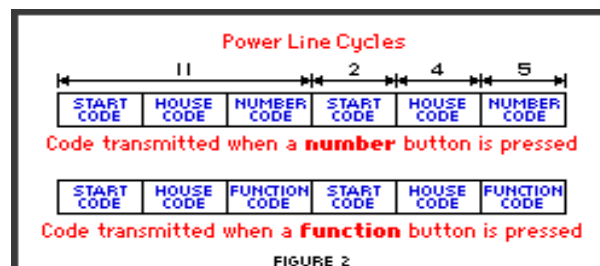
Power Line Cycles

11 | 2 | 4 | 5

| START CODE | HOUSE CODE | NUMBER CODE | START CODE | HOUSE CODE | NUMBER CODE |
|---|---|---|---|---|---|

Code transmitted when a **number** button is pressed

| START CODE | HOUSE CODE | FUNCTION CODE | START CODE | HOUSE CODE | FUNCTION CODE |
|---|---|---|---|---|---|

Code transmitted when a **function** button is pressed

FIGURE 2